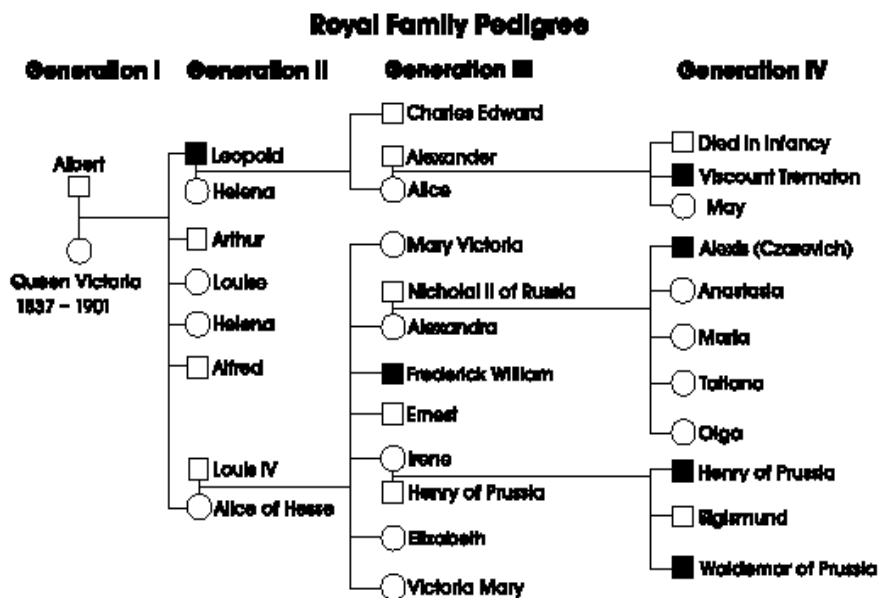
Royal Family Pedigree

Generation I
Generation II
Generation III
Generation IV

Albert
Queen Victoria 1837 – 1901

Leopold
Helena
Arthur
Louise
Helena
Alfred
Louis IV
Alice of Hesse

Charles Edward
Alexander
Alice
Mary Victoria
Nicholai II of Russia
Alexandra
Frederick William
Ernest
Irene
Henry of Prussia
Elizabeth
Victoria Mary

Died in Infancy
Viscount Trematon
May
Alexis (Czarevich)
Anastasia
Maria
Tatiana
Olga
Henry of Prussia
Sigismund
Waldemar of Prussia